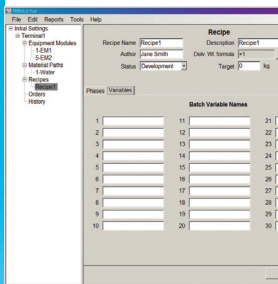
File Edit Reports Tools Help

Initial Settings
Terminal1
Equipment Modules
1-EM1
5-EM2
Material Paths
1-Water
Recipes
Recipe1
Orders
History

Recipe

Recipe Name Recipe1
Author Jane Smith
Status Development
Description Recipe1
Dely. Wt. formula +1
Target 0 kg

Phases Variables

Batch Variable Names

1
2
3
4
5
6
7
8
9
10
11
12
13
14
15
16
17
18
19
20
21
22
23
24
25
26
27
28
29
30